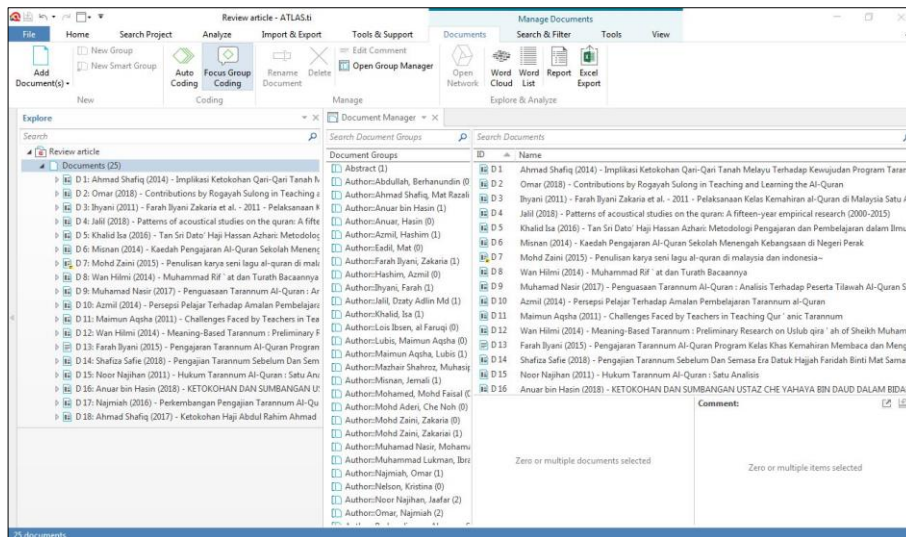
Review article - ATLAS.ti

Manage Documents

File | Home | Search Project | Analyze | Import & Export | Tools & Support | Documents | Search & Filter | Tools | View

Add Document(s)
New Group
New Smart Group
New
Auto Coding
Focus Group Coding
Coding
Rename Document
Delete
Edit Comment
Open Group Manager
Manage
Open Network
Word Cloud
Word List
Report
Excel Export
Explore & Analyze

Explore
Search
Review article
Documents (25)
D 1: Ahmad Shafiq (2014) - Implikasi Ketokohan Qari-Qari Tanah M
D 2: Omar (2018) - Contributions by Rogayah Sulong in Teaching a
D 3: Ihyani (2011) - Farah Ilyani Zakaria et al. - 2011 - Pelaksanaan K
D 4: Jalil (2018) - Patterns of acoustical studies on the quran: A fifte
D 5: Khalid Isa (2016) - Tan Sri Dato' Haji Hassan Azhari: Metodolog
D 6: Misnan (2014) - Kaedah Pengajaran Al-Quran Sekolah Meneng
D 7: Mohd Zaini (2015) - Penulisan karya seni lagu al-quran di mala
D 8: Wan Hilmi (2014) - Muhammad Rif ' at dan Turath Bacaannya
D 9: Muhamad Nasir (2017) - Penguasaan Tarannum Al-Quran : Ar
D 10: Azmil (2014) - Persepsi Pelajar Terhadap Amalan Pembelajar
D 11: Maimun Aqsha (2011) - Challenges Faced by Teachers in Tea
D 12: Wan Hilmi (2014) - Meaning-Based Tarannum : Preliminary R
D 13: Farah Ilyani (2015) - Pengajaran Tarannum Al-Quran Program
D 14: Shafiza Safie (2018) - Pengajian Tarannum Sebelum Dan Sem
D 15: Noor Najihan (2011) - Hukum Tarannum Al-Quran : Satu Ana
D 16: Anuar bin Hasin (2018) - KETOKOHAN DAN SUMBANGAN U
D 17: Najmiah (2016) - Perkembangan Pengajian Tarannum Al-Qu
D 18: Ahmad Shafiq (2017) - Ketokohan Haji Abdul Rahim Ahmad

Document Manager
Search Document Groups
Document Groups
Abstract (1)
Author::Abdullah, Berhanundin (0
Author::Ahmad Shafiq, Mat Razali
Author::Anuar bin Hasin (1)
Author::Anuar, Hasin (0)
Author::Azmil, Hashim (1)
Author::Eadil, Mat (0)
Author::Farah Ilyani, Zakaria (1)
Author::Hashim, Azmil (0)
Author::Ihyani, Farah (1)
Author::Jalil, Dzaty Adlin Md (1)
Author::Khalid, Isa (1)
Author::Lois Ibsen, al Faruqi (0)
Author::Lubis, Maimun Aqsha (0)
Author::Maimun Aqsha, Lubis (1)
Author::Mazhair Shahroz, Muhasip
Author::Misnan, Jemali (1)
Author::Mohamed, Mohd Faisal (C
Author::Mohd Aderi, Che Noh (0)
Author::Mohd Zaini, Zakaria (0)
Author::Mohd Zaini, Zakariai (1)
Author::Muhamad Nasir, Mohame
Author::Muhammad Lukman, Ibra
Author::Najmiah, Omar (1)
Author::Nelson, Kristina (0)
Author::Noor Najihan, Jaafar (2)
Author::Omar, Najmiah (2)

Search Documents
ID | Name
D 1 | Ahmad Shafiq (2014) - Implikasi Ketokohan Qari-Qari Tanah Melayu Terhadap Kewujudan Program Tara
D 2 | Omar (2018) - Contributions by Rogayah Sulong in Teaching and Learning the Al-Quran
D 3 | Ihyani (2011) - Farah Ilyani Zakaria et al. - 2011 - Pelaksanaan Kelas Kemahiran al-Quran di Malaysia Satu A
D 4 | Jalil (2018) - Patterns of acoustical studies on the quran: A fifteen-year empirical research (2000-2015)
D 5 | Khalid Isa (2016) - Tan Sri Dato' Haji Hassan Azhari: Metodologi Pengajaran dan Pembelajaran dalam Ilmu
D 6 | Misnan (2014) - Kaedah Pengajaran Al-Quran Sekolah Menengah Kebangsaan di Negeri Perak
D 7 | Mohd Zaini (2015) - Penulisan karya seni lagu al-quran di malaysia dan indonesia~
D 8 | Wan Hilmi (2014) - Muhammad Rif ' at dan Turath Bacaannya
D 9 | Muhamad Nasir (2017) - Penguasaan Tarannum Al-Quran : Analisis Terhadap Peserta Tilawah Al-Quran S
D 10 | Azmil (2014) - Persepsi Pelajar Terhadap Amalan Pembelajaran Tarannum al-Quran
D 11 | Maimun Aqsha (2011) - Challenges Faced by Teachers in Teaching Qur ' anic Tarannum
D 12 | Wan Hilmi (2014) - Meaning-Based Tarannum : Preliminary Research on Uslub qira ' ah of Sheikh Muham
D 13 | Farah Ilyani (2015) - Pengajaran Tarannum Al-Quran Program Kelas Khas Kemahiran Membaca dan Meng
D 14 | Shafiza Safie (2018) - Pengajian Tarannum Sebelum Dan Semasa Era Datuk Hajjah Faridah Binti Mat Sama
D 15 | Noor Najihan (2011) - Hukum Tarannum Al-Quran : Satu Analisis
D 16 | Anuar bin Hasin (2018) - KETOKOHAN DAN SUMBANGAN USTAZ CHE YAHAYA BIN DAUD DALAM BIDA

Comment:
Zero or multiple documents selected
Zero or multiple items selected

25 documents